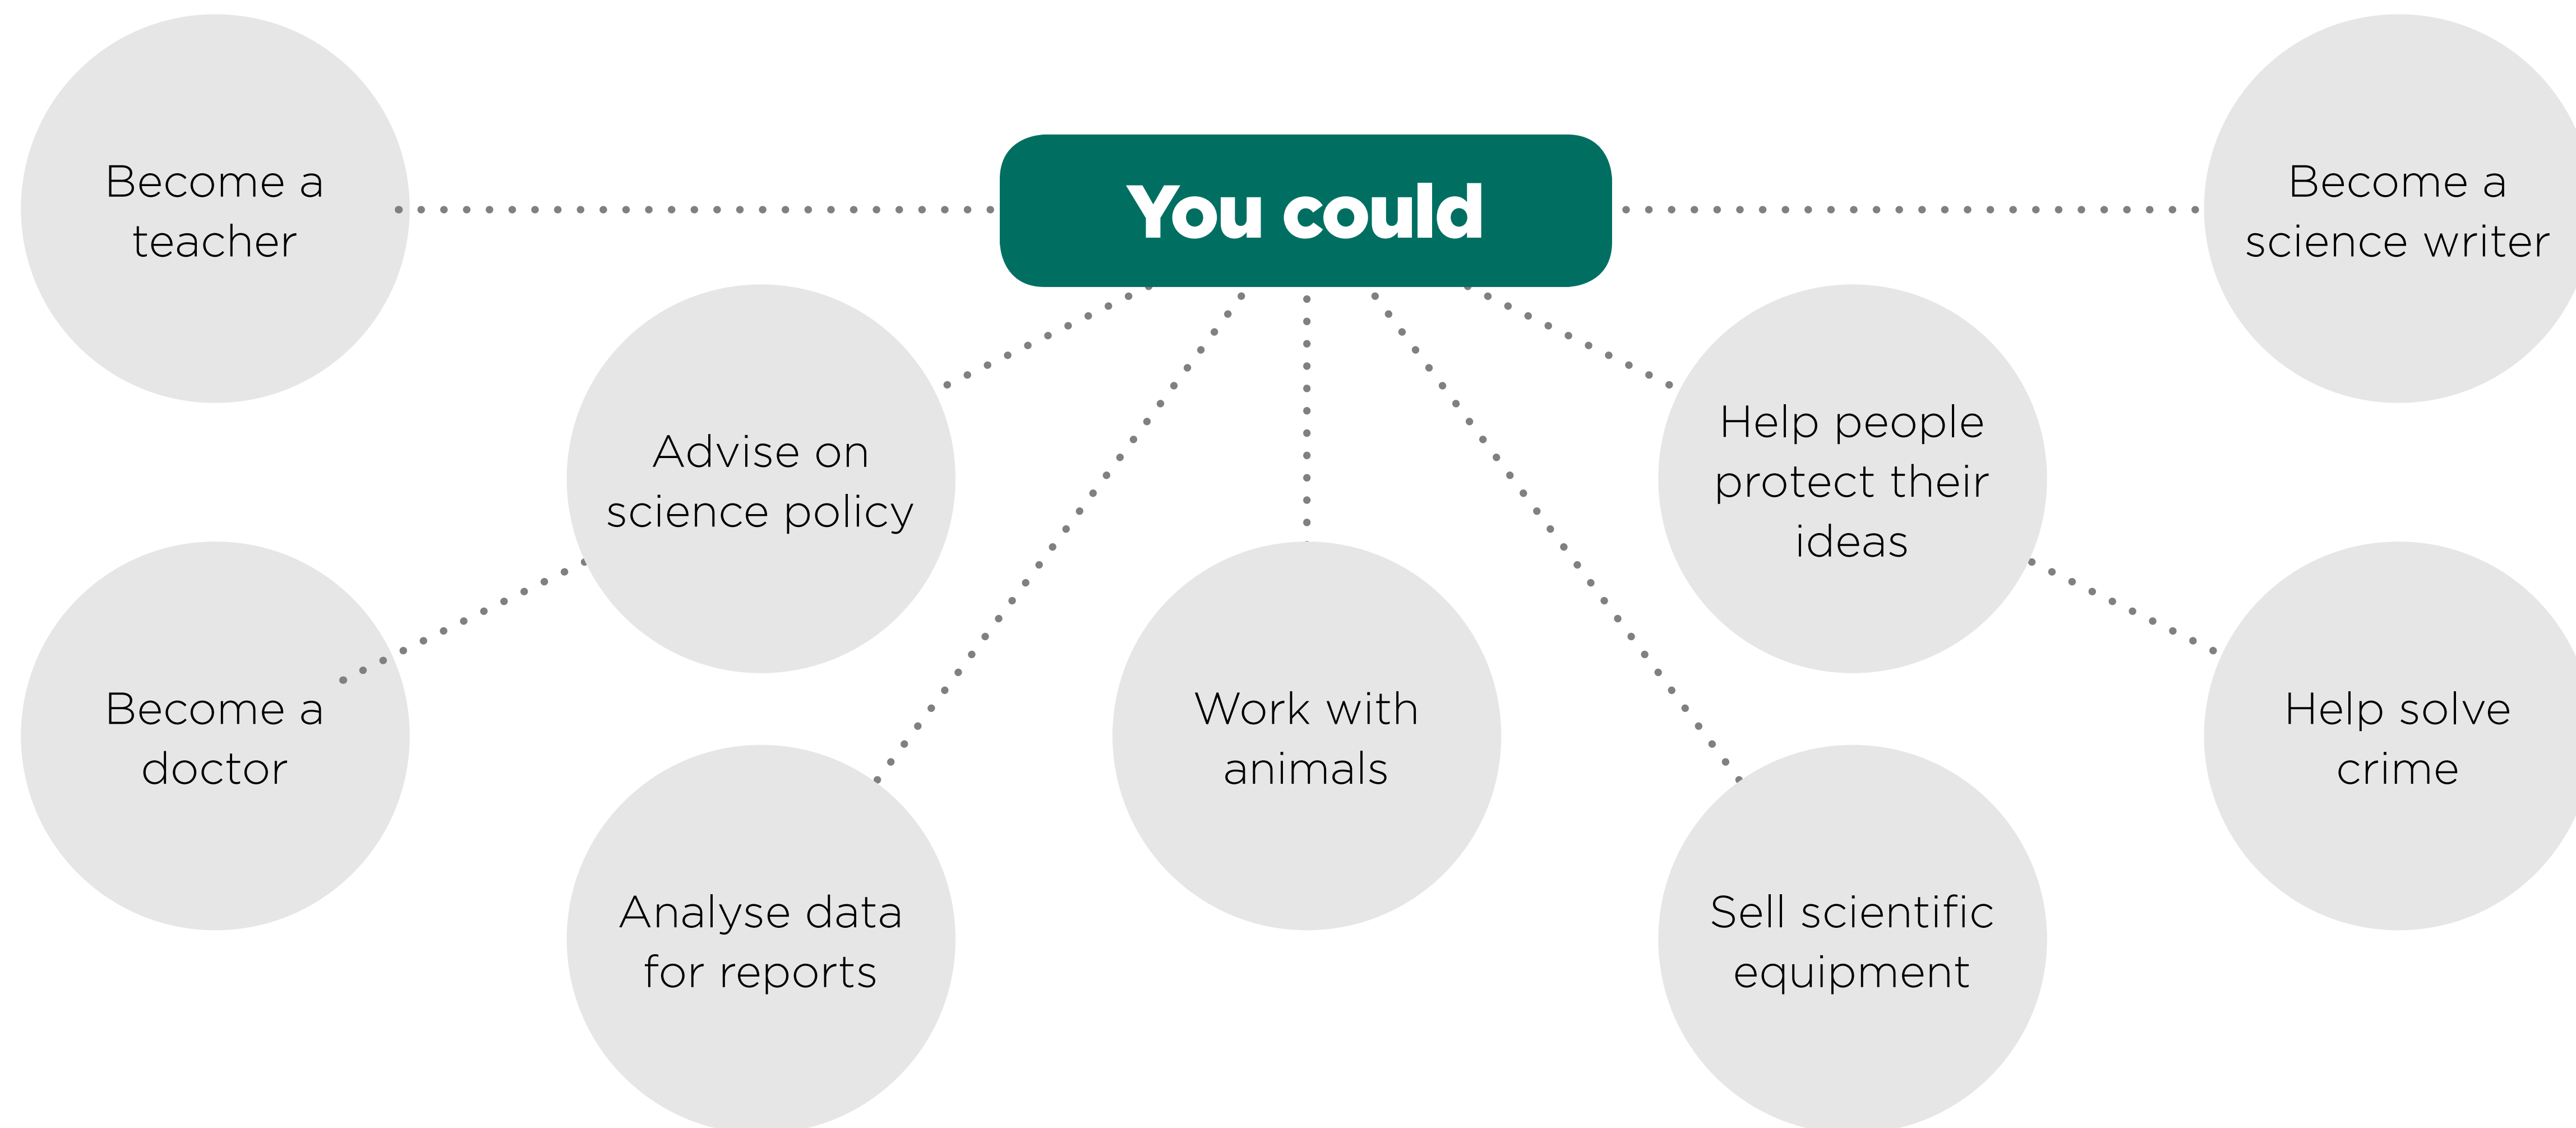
You could

Become a teacher

Become a science writer

Advise on science policy

Help people protect their ideas

Become a doctor

Work with animals

Help solve crime

Analyse data for reports

Sell scientific equipment